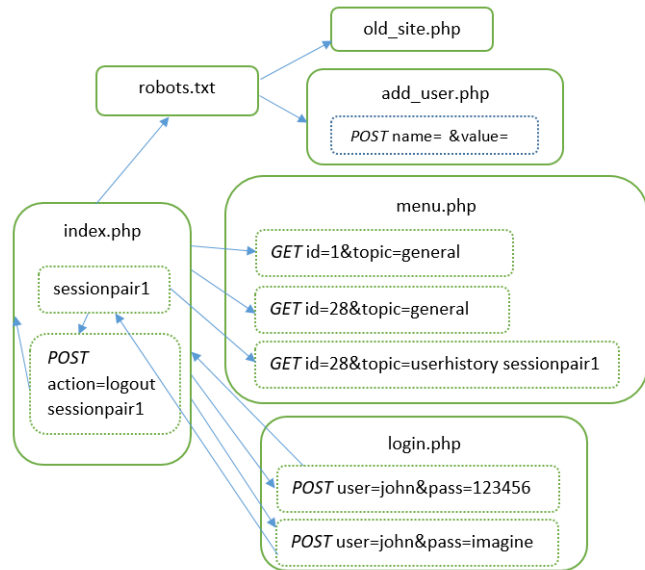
old_site.php

robots.txt

add_user.php

POST name= &value=

index.php

sessionpair1

POST
action=logout
sessionpair1

menu.php

GET id=1&topic=general

GET id=28&topic=general

GET id=28&topic=userhistory sessionpair1

login.php

POST user=john&pass=123456

POST user=john&pass=imagine